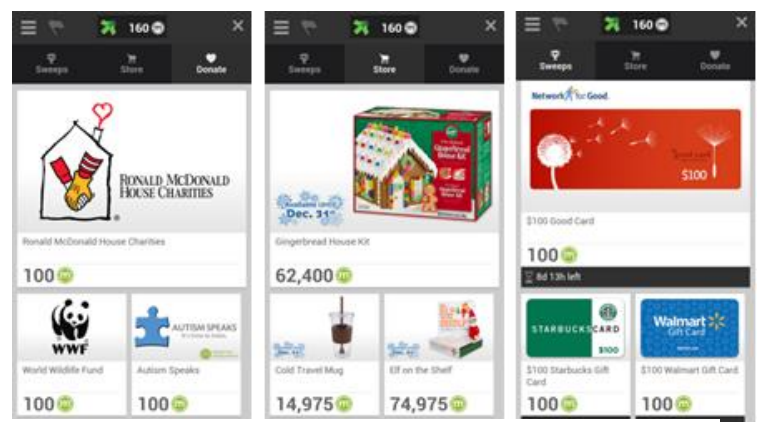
160
Sweeps Store Donate
RONALD MCDONALD HOUSE CHARITIES
Ronald McDonald House Charities
100
WWF
World Wildlife Fund
AUTISM SPEAKS
Autism Speaks
100

160
Sweeps Store Donate
Available until Dec. 31
Gingerbread House Kit
62,400
Cold Travel Mug
14,975
Elf on the Shelf
74,975

160
Sweeps Store Donate
Network for Good.
$100
$100 Good Card
100
8d 13h left
STARBUCKS CARD
$100
Walmart Gift Card
$100 Starbucks Gift Card
100
$100 Walmart Gift Card
100